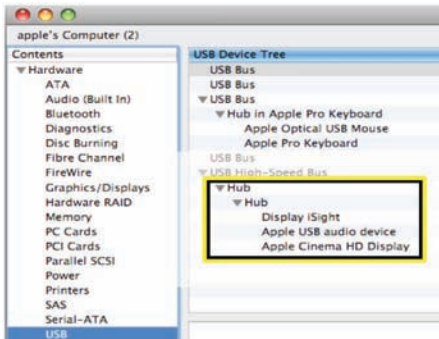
apple's Computer (2)

Contents
▼Hardware
ATA
Audio (Built In)
Bluetooth
Diagnostics
Disc Burning
Fibre Channel
FireWire
Graphics/Displays
Hardware RAID
Memory
PC Cards
PCI Cards
Parallel SCSI
Power
Printers
SAS
Serial-ATA
USB

USB Device Tree
USB Bus
USB Bus
▼USB Bus
▼Hub in Apple Pro Keyboard
Apple Optical USB Mouse
Apple Pro Keyboard
USB Bus
▼USB High-Speed Bus
▼Hub
▼Hub
Display iSight
Apple USB audio device
Apple Cinema HD Display